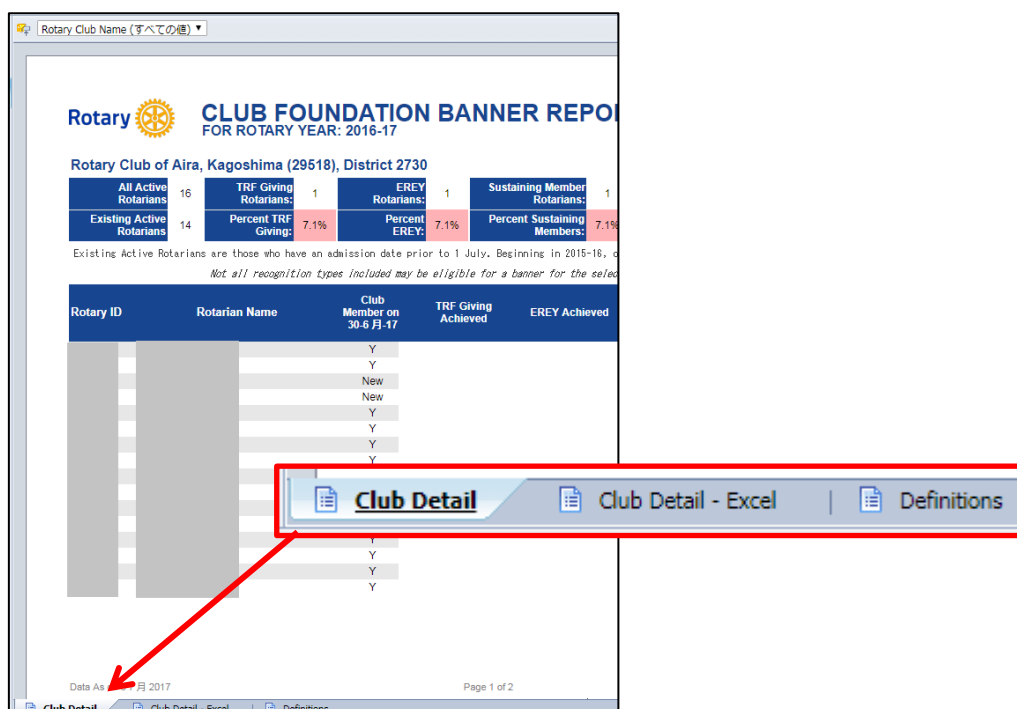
Rotary Club Name (すべての値) ▼

Rotary

CLUB FOUNDATION BANNER REPO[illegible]
FOR ROTARY YEAR: 2016-17

Rotary Club of Aira, Kagoshima (29518), District 2730

| All Active Rotarians | 16 | TRF Giving Rotarians: | 1 | EREY Rotarians: | 1 | Sustaining Member Rotarians: | 1 |
|---|---|---|---|---|---|---|---|
| Existing Active Rotarians | 14 | Percent TRF Giving: | 7.1% | Percent EREY: | 7.1% | Percent Sustaining Members: | 7.1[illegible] |

Existing Active Rotarians are those who have an admission date prior to 1 July. Beginning in 2015-16, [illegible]

Not all recognition types included may be eligible for a banner for the selec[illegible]

| Rotary ID | Rotarian Name | Club Member on 30-6 月-17 | TRF Giving Achieved | EREY Achieved |
|---|---|---|---|---|
| | | Y | | |
| | | Y | | |
| | | New | | |
| | | New | | |
| | | Y | | |
| | | Y | | |
| | | Y | | |
| | | Y | | |
| | | Y | | |
| | | Y | | |
| | | Y | | |
| | | Y | | |

Club Detail | Club Detail - Excel | Definitions

Data As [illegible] 月 2017

Page 1 of 2

Club Detail | Club Detail - Excel | Definitions